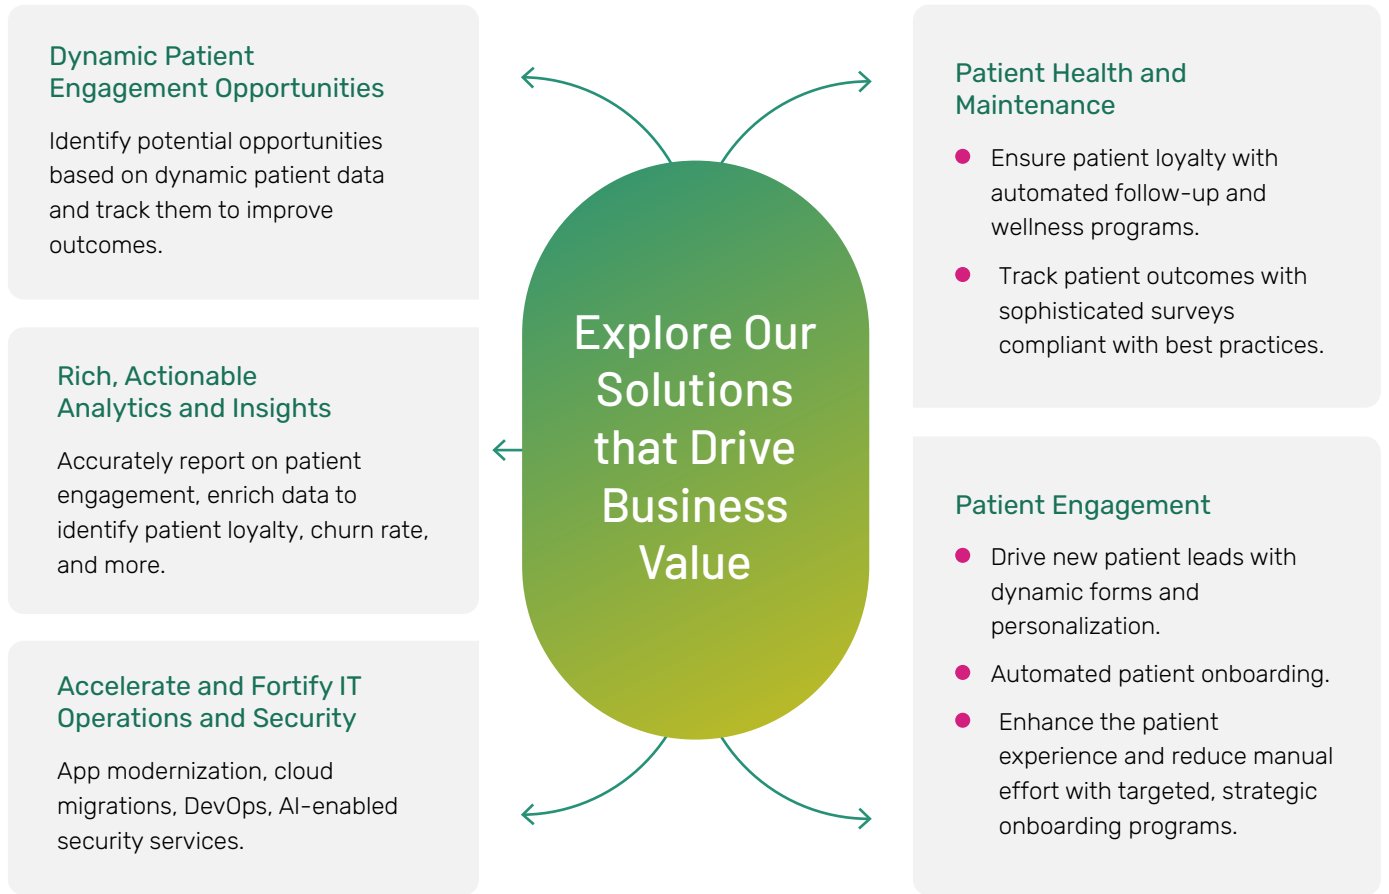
Dynamic Patient Engagement Opportunities

Identify potential opportunities based on dynamic patient data and track them to improve outcomes.

Rich, Actionable Analytics and Insights

Accurately report on patient engagement, enrich data to identify patient loyalty, churn rate, and more.

Accelerate and Fortify IT Operations and Security

App modernization, cloud migrations, DevOps, AI-enabled security services.

Explore Our Solutions that Drive Business Value

Patient Health and Maintenance

- Ensure patient loyalty with automated follow-up and wellness programs.
- Track patient outcomes with sophisticated surveys compliant with best practices.

Patient Engagement

- Drive new patient leads with dynamic forms and personalization.
- Automated patient onboarding.
- Enhance the patient experience and reduce manual effort with targeted, strategic onboarding programs.